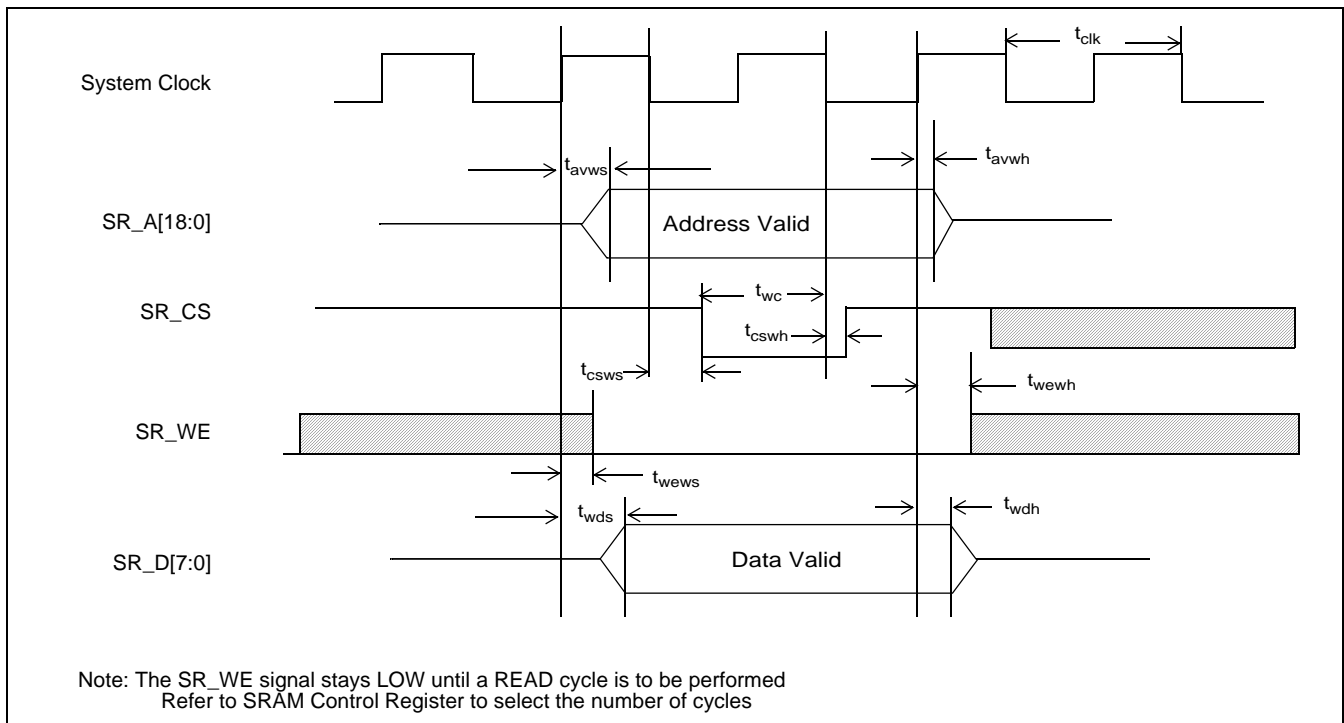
$t_{clk}$

System Clock

$t_{avws}$

$t_{avwh}$

SR_A[18:0]

Address Valid

$t_{wc}$

SR_CS

$t_{cswh}$

$t_{csws}$

$t_{wewh}$

SR_WE

$t_{wews}$

$t_{wds}$

$t_{wdh}$

SR_D[7:0]

Data Valid

Note: The SR_WE signal stays LOW until a READ cycle is to be performed
Refer to SRAM Control Register to select the number of cycles